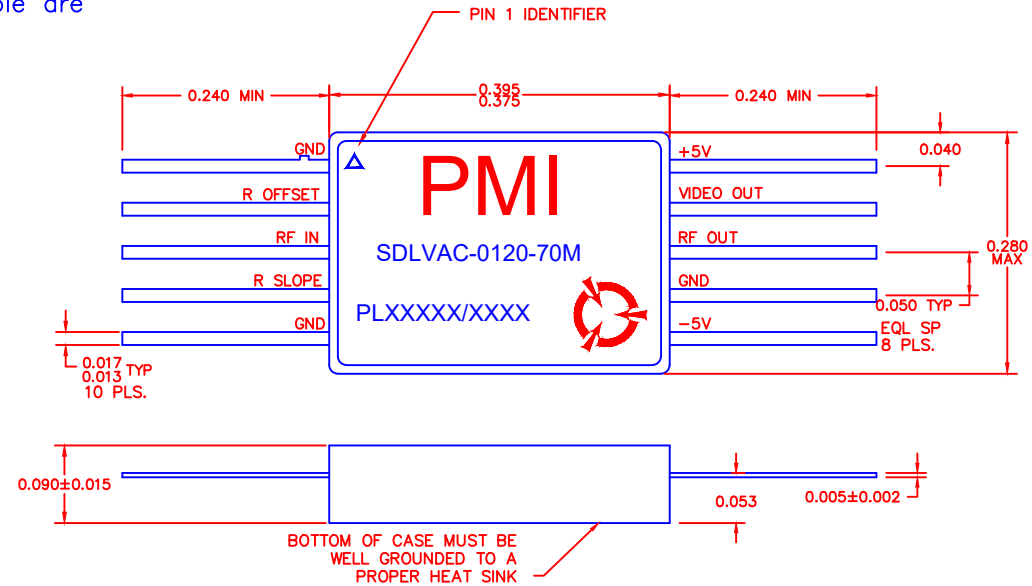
ble are

PIN 1 IDENTIFIER

0.240 MIN
0.395
0.375
0.240 MIN

GND
R OFFSET
RF IN
R SLOPE
GND

PMI

SDLVAC-0120-70M

PLXXXXX/XXXX

+5V
VIDEO OUT
RF OUT
GND
-5V

0.040
0.280
MAX
0.050 TYP
EQL SP
8 PLS.

0.017
0.013 TYP
10 PLS.

0.090±0.015
0.053
0.005±0.002

BOTTOM OF CASE MUST BE
WELL GROUNDED TO A
PROPER HEAT SINK